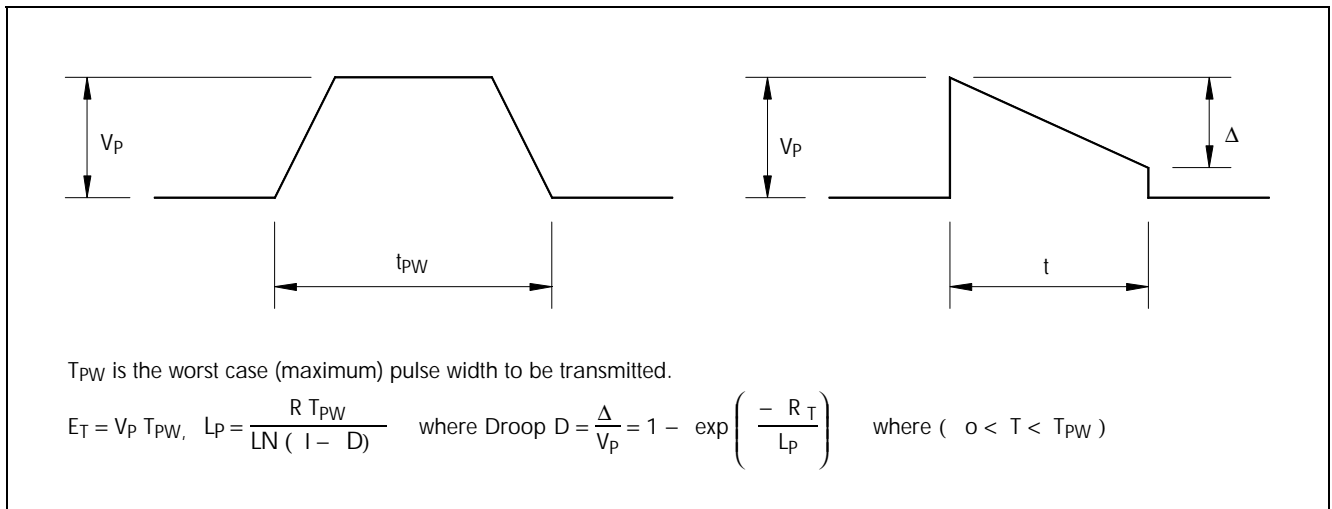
$V_P$

$t_{PW}$

$V_P$

$\Delta$

t

$T_{PW}$ is the worst case (maximum) pulse width to be transmitted.

$E_T = V_P\ T_{PW},\ \ L_P = \frac{R\ T_{PW}}{LN\ (\ I -\ D)}$ where Droop $D = \frac{\Delta}{V_P} = 1 - \exp\left(\frac{-\ R\ T}{L_P}\right)$ where ( $o < T < T_{PW}$ )